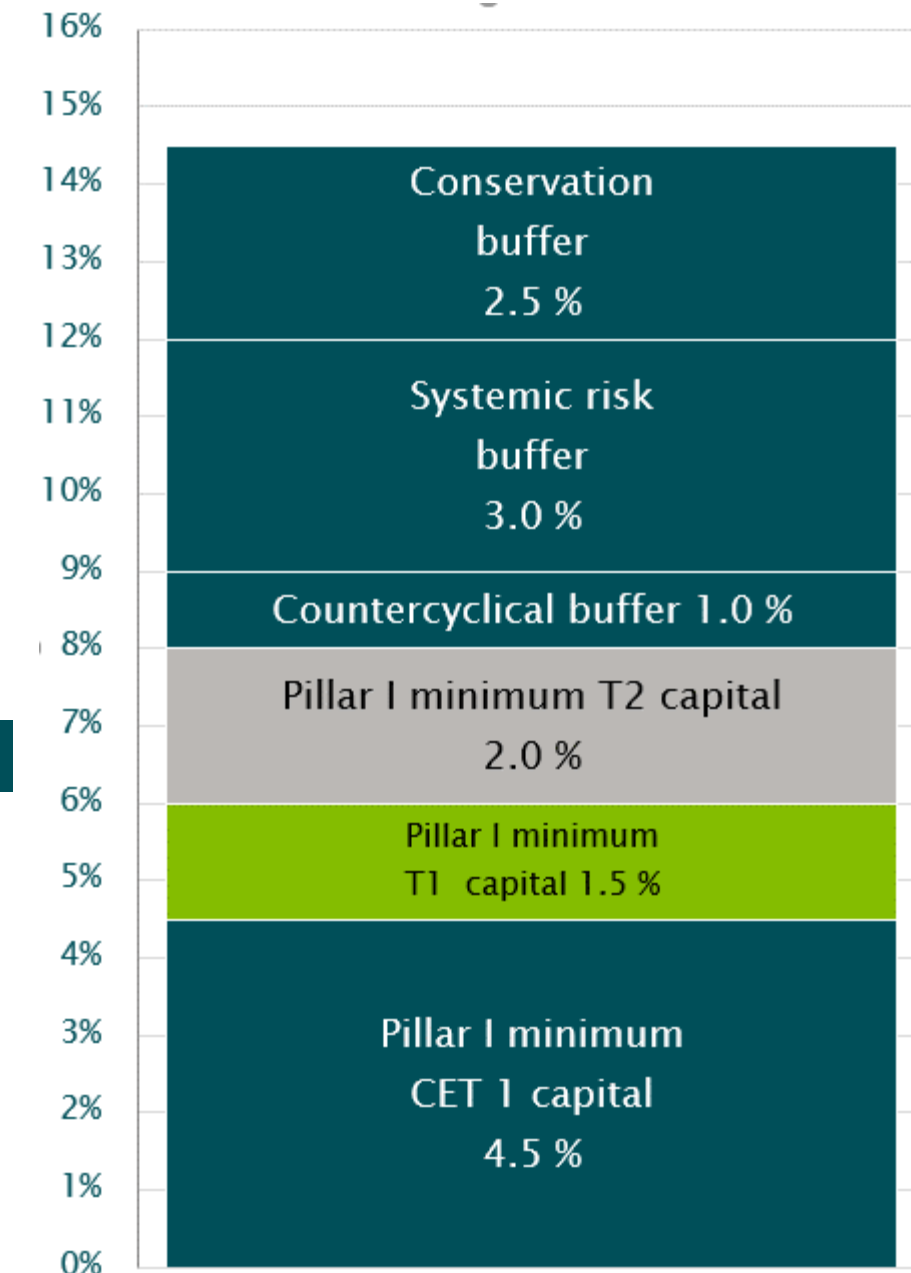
16%
15%
14%
13%
12%
11%
10%
9%
8%
7%
6%
5%
4%
3%
2%
1%
0%

Conservation buffer 2.5 %

Systemic risk buffer 3.0 %

Countercyclical buffer 1.0 %

Pillar I minimum T2 capital 2.0 %

Pillar I minimum T1 capital 1.5 %

Pillar I minimum CET 1 capital 4.5 %